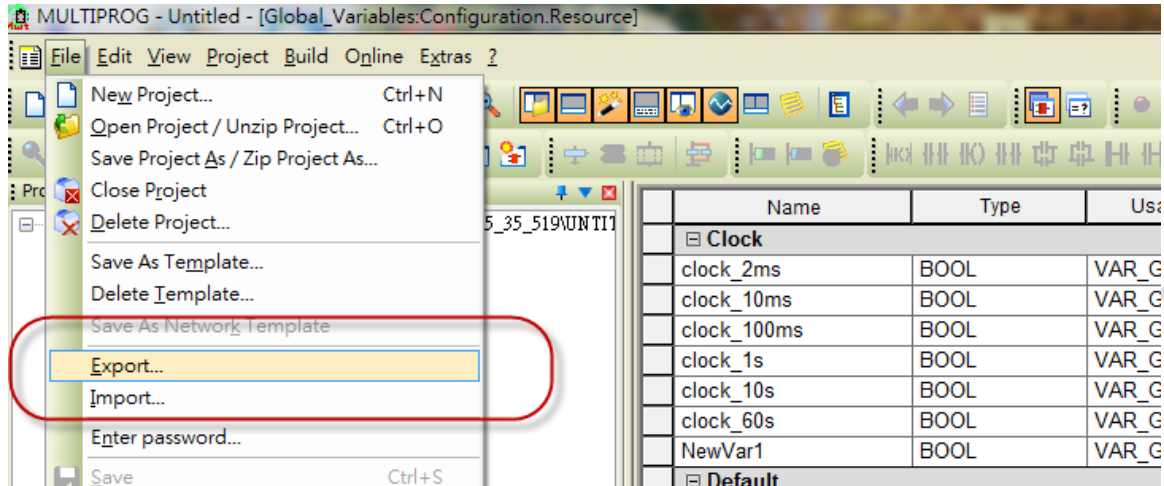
MULTIPROG - Untitled - [Global_Variables:Configuration.Resource]

File Edit View Project Build Online Extras ?

New Project... Ctrl+N
Open Project / Unzip Project... Ctrl+O
Save Project As / Zip Project As...
Close Project
Delete Project...
Save As Template...
Delete Template...
Save As Network Template
Export...
Import...
Enter password...
Save Ctrl+S

Pro

5_35_519\UNTIT

| | Name | Type | Usa |
|---|---|---|---|
| | ⊟ Clock | | |
| | clock_2ms | BOOL | VAR_G |
| | clock_10ms | BOOL | VAR_G |
| | clock_100ms | BOOL | VAR_G |
| | clock_1s | BOOL | VAR_G |
| | clock_10s | BOOL | VAR_G |
| | clock_60s | BOOL | VAR_G |
| | NewVar1 | BOOL | VAR_G |
| | ⊟ Default | | |